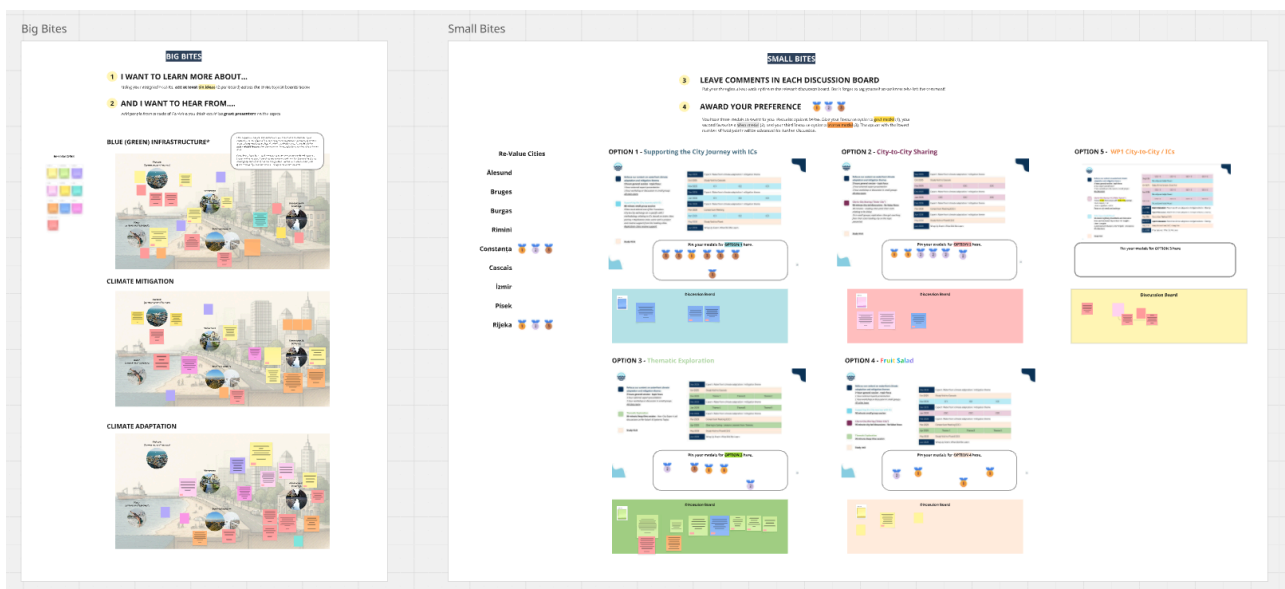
Big Bites

BIG BITES

1 I WANT TO LEARN MORE ABOUT...

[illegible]

2 AND I WANT TO HEAR FROM....

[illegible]

BLUE (GREEN) INFRASTRUCTURE*

CLIMATE MITIGATION

CLIMATE ADAPTATION

Small Bites

SMALL BITES

3 LEAVE COMMENTS IN EACH DISCUSSION BOARD

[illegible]

4 AWARD YOUR PREFERENCE

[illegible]

Re-Value Cities

Ålesund

Bruges

Burgas

Rimini

Constanta

Cascais

İzmir

Pisek

Rijeka

OPTION 1 - Supporting the City Journey with ICs

Pin your medals for OPTION 1 here.

Discussion Board

OPTION 2 - City-to-City Sharing

Pin your medals for OPTION 2 here.

Discussion Board

OPTION 5 - WP1 City-to-City / ICs

Pin your medals for OPTION 5 here.

Discussion Board

OPTION 3 - Thematic Exploration

Pin your medals for OPTION 3 here.

Discussion Board

OPTION 4 - Fruit Salad

Pin your medals for OPTION 4 here.

Discussion Board